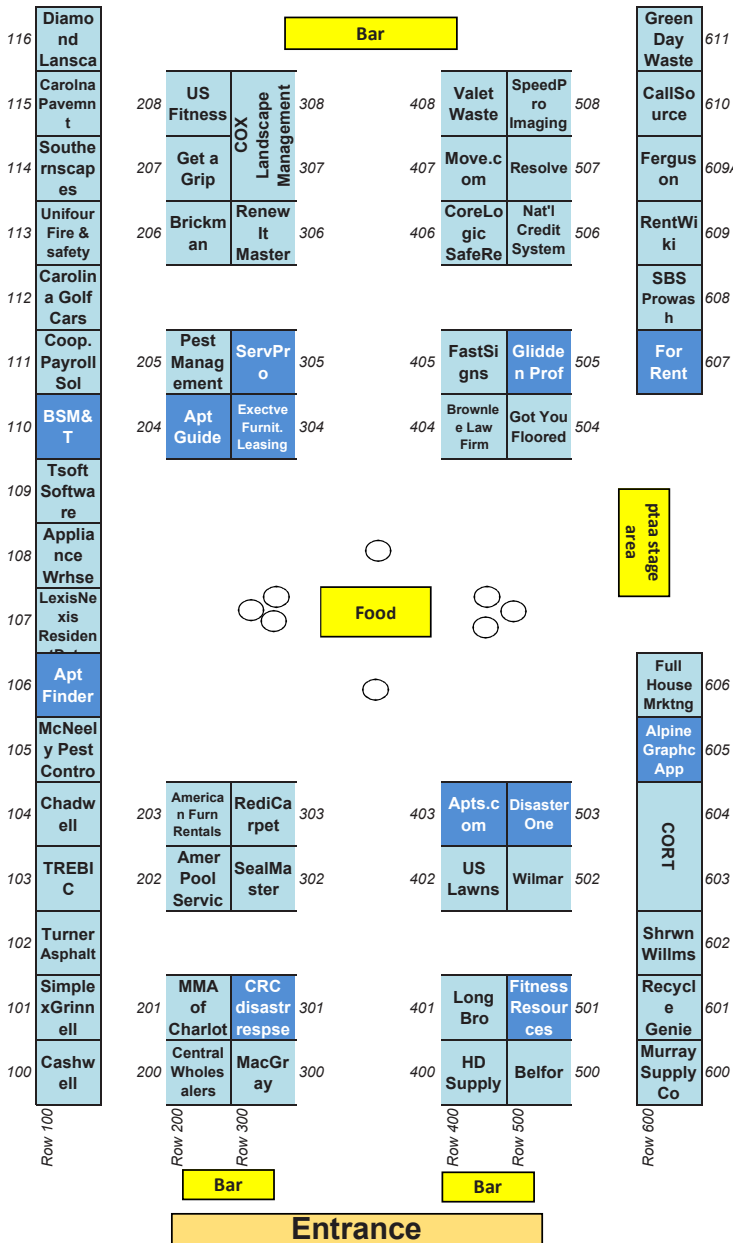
Bar

116 Diamond Lansca
115 Carolna Pavemnt
114 Southernscapes
113 Unifour Fire & safety
112 Carolina Golf Cars
111 Coop. Payroll Sol
110 BSM&T
109 Tsoft Software
108 Appliance Wrhse
107 LexisNexis Residen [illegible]
106 Apt Finder
105 McNeely Pest Contro
104 Chadwell
103 TREBIC
102 Turner Asphalt
101 SimplexGrinnell
100 Cashwell
Row 100

208 US Fitness
308 COX Landscape Management
207 Get a Grip
307
206 Brickman
306 Renew It Master
205 Pest Management
305 ServPro
204 Apt Guide
304 Exectve Furnit. Leasing
203 America n Furn Rentals
303 RediCarpet
202 Amer Pool Servic
302 SealMaster
201 MMA of Charlot
301 CRC disastr respse
200 Central Wholesalers
300 MacGray
Row 200
Row 300

408 Valet Waste
508 SpeedPro Imaging
407 Move.com
507 Resolve
406 CoreLogic SafeRe
506 Nat'l Credit System
405 FastSigns
505 Glidden Prof
404 Brownlee Law Firm
504 Got You Floored
403 Apts.com
503 Disaster One
402 US Lawns
502 Wilmar
401 Long Bro
501 Fitness Resources
400 HD Supply
500 Belfor
Row 400
Row 500

Food

ptaa stage area

611 Green Day Waste
610 CallSource
609A Ferguson
609 RentWiki
608 SBS Prowash
607 For Rent
606 Full House Mrktng
605 Alpine Graphc App
604 CORT
603
602 Shrwn Willms
601 Recycle Genie
600 Murray Supply Co
Row 600

Bar
Bar

Entrance